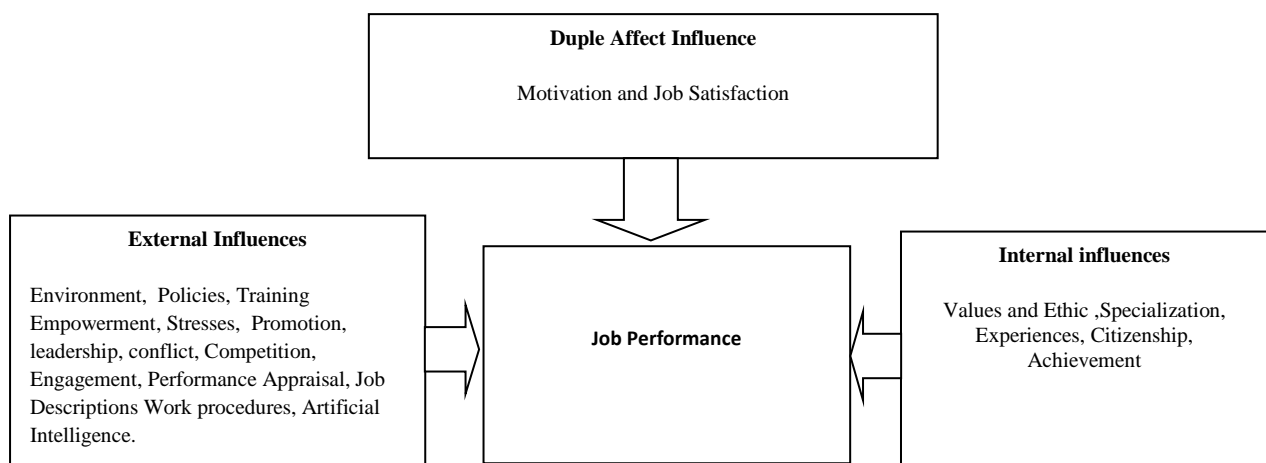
Duple Affect Influence

Motivation and Job Satisfaction

External Influences

Environment, Policies, Training Empowerment, Stresses, Promotion, leadership, conflict, Competition, Engagement, Performance Appraisal, Job Descriptions Work procedures, Artificial Intelligence.

Job Performance

Internal influences

Values and Ethic ,Specialization, Experiences, Citizenship, Achievement